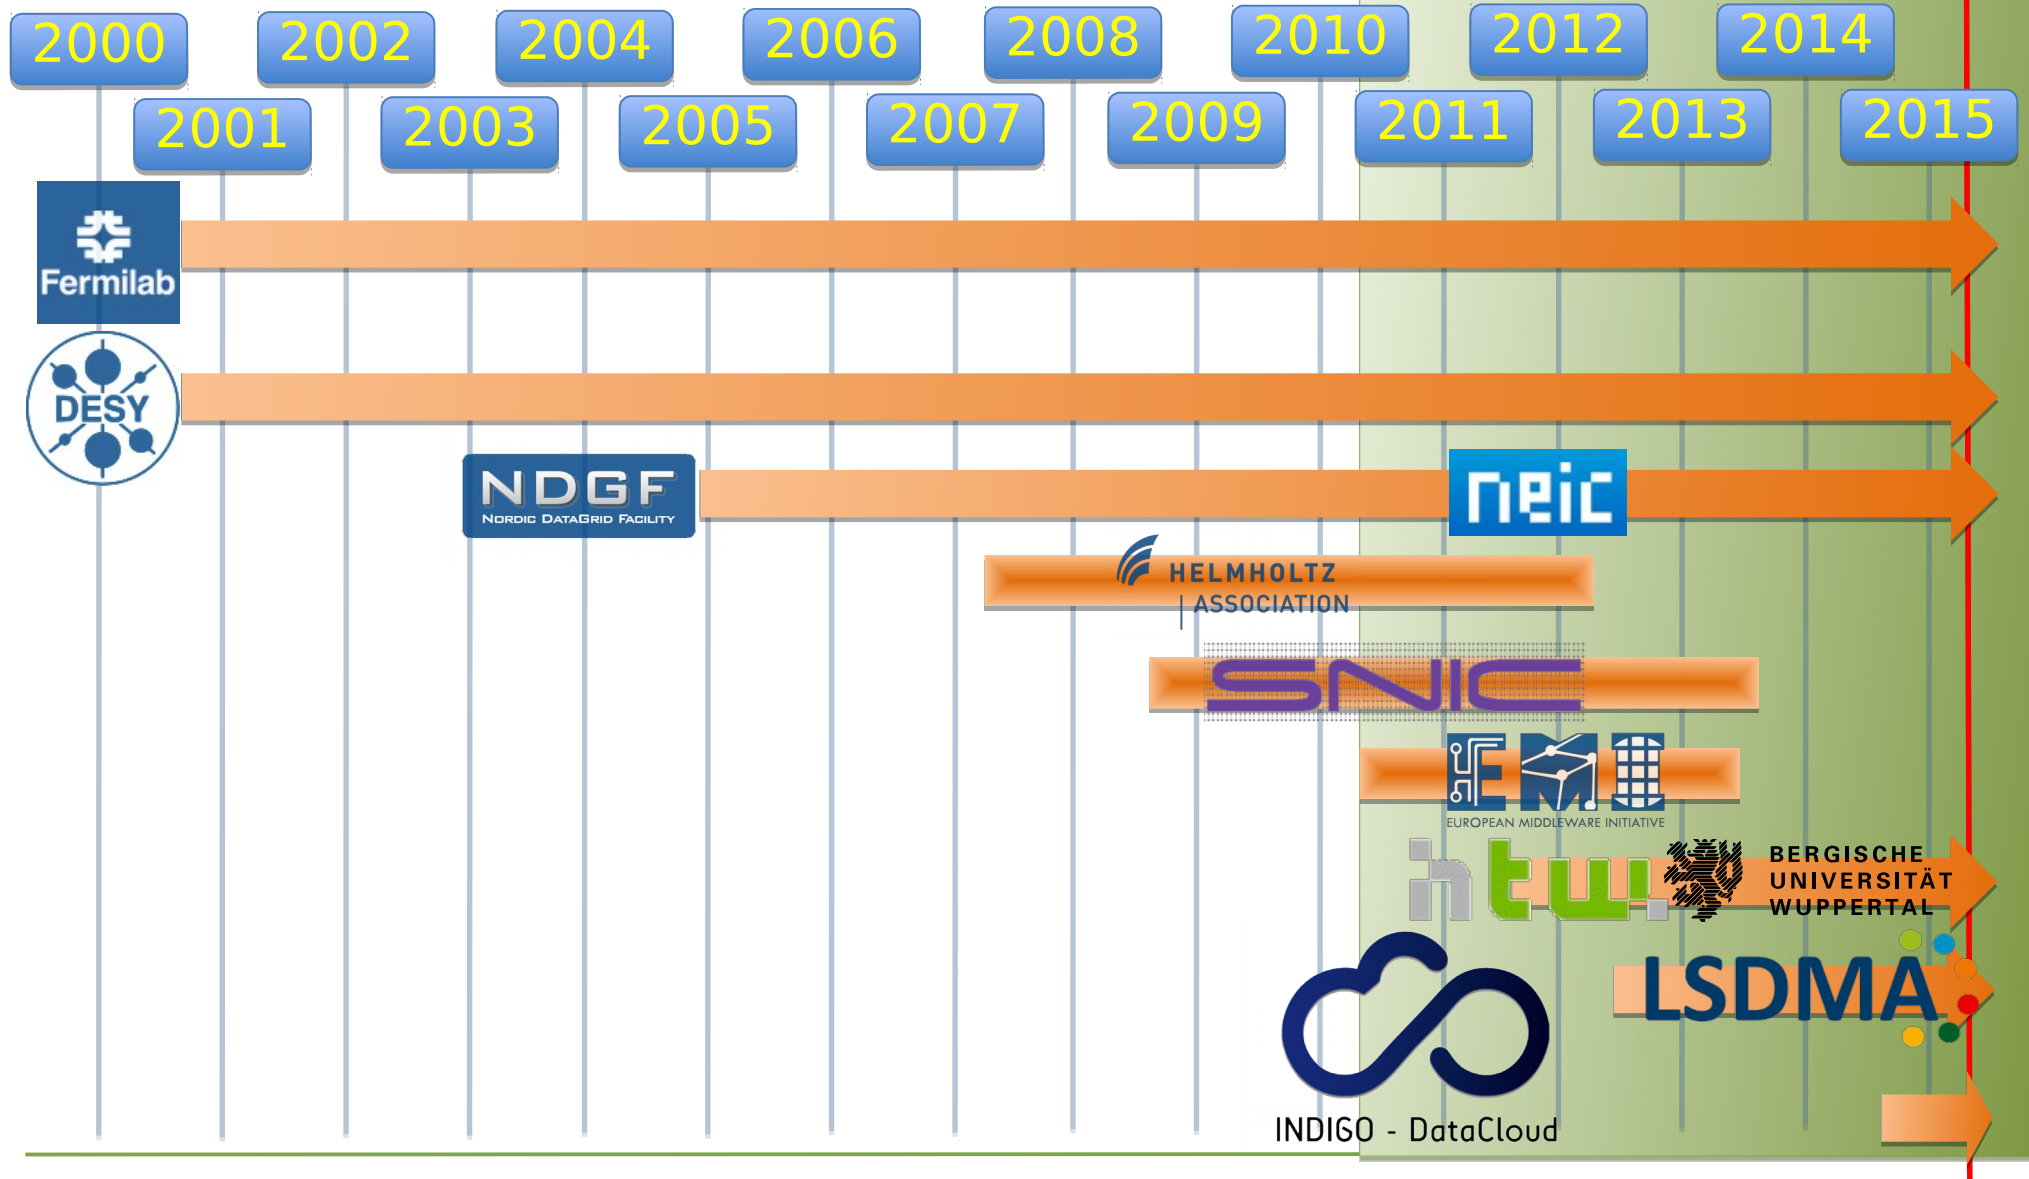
2000
2002
2004
2006
2008
2010
2012
2014
2001
2003
2005
2007
2009
2011
2013
2015

Fermilab

DESY

NDGF
Nordic DataGrid Facility

neic

HELMHOLTZ
ASSOCIATION

SNIC

EMI
EUROPEAN MIDDLEWARE INITIATIVE

htw

BERGISCHE
UNIVERSITÄT
WUPPERTAL

LSDMA

INDIGO - DataCloud